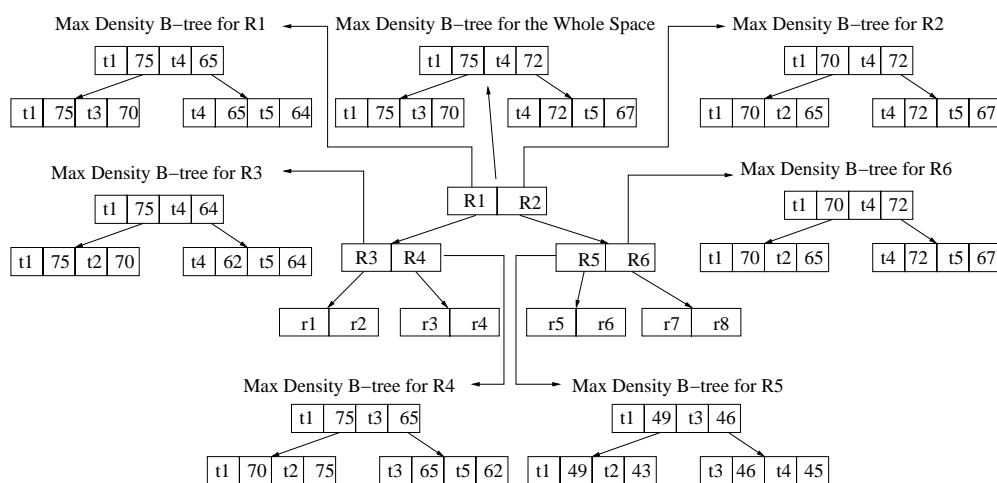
Max Density B−tree for R1

| t1 | 75 | t4 | 65 |
|---|---|---|---|

| t1 | 75 | t3 | 70 |
|---|---|---|---|

| t4 | 65 | t5 | 64 |
|---|---|---|---|

Max Density B−tree for the Whole Space

| t1 | 75 | t4 | 72 |
|---|---|---|---|

| t1 | 75 | t3 | 70 |
|---|---|---|---|

| t4 | 72 | t5 | 67 |
|---|---|---|---|

Max Density B−tree for R2

| t1 | 70 | t4 | 72 |
|---|---|---|---|

| t1 | 70 | t2 | 65 |
|---|---|---|---|

| t4 | 72 | t5 | 67 |
|---|---|---|---|

Max Density B−tree for R3

| t1 | 75 | t4 | 64 |
|---|---|---|---|

| t1 | 75 | t2 | 70 |
|---|---|---|---|

| t4 | 62 | t5 | 64 |
|---|---|---|---|

R1 R2

Max Density B−tree for R6

| t1 | 70 | t4 | 72 |
|---|---|---|---|

| t1 | 70 | t2 | 65 |
|---|---|---|---|

| t4 | 72 | t5 | 67 |
|---|---|---|---|

R3 R4

R5 R6

r1 r2

r3 r4

r5 r6

r7 r8

Max Density B−tree for R4

| t1 | 75 | t3 | 65 |
|---|---|---|---|

| t1 | 70 | t2 | 75 |
|---|---|---|---|

| t3 | 65 | t5 | 62 |
|---|---|---|---|

Max Density B−tree for R5

| t1 | 49 | t3 | 46 |
|---|---|---|---|

| t1 | 49 | t2 | 43 |
|---|---|---|---|

| t3 | 46 | t4 | 45 |
|---|---|---|---|